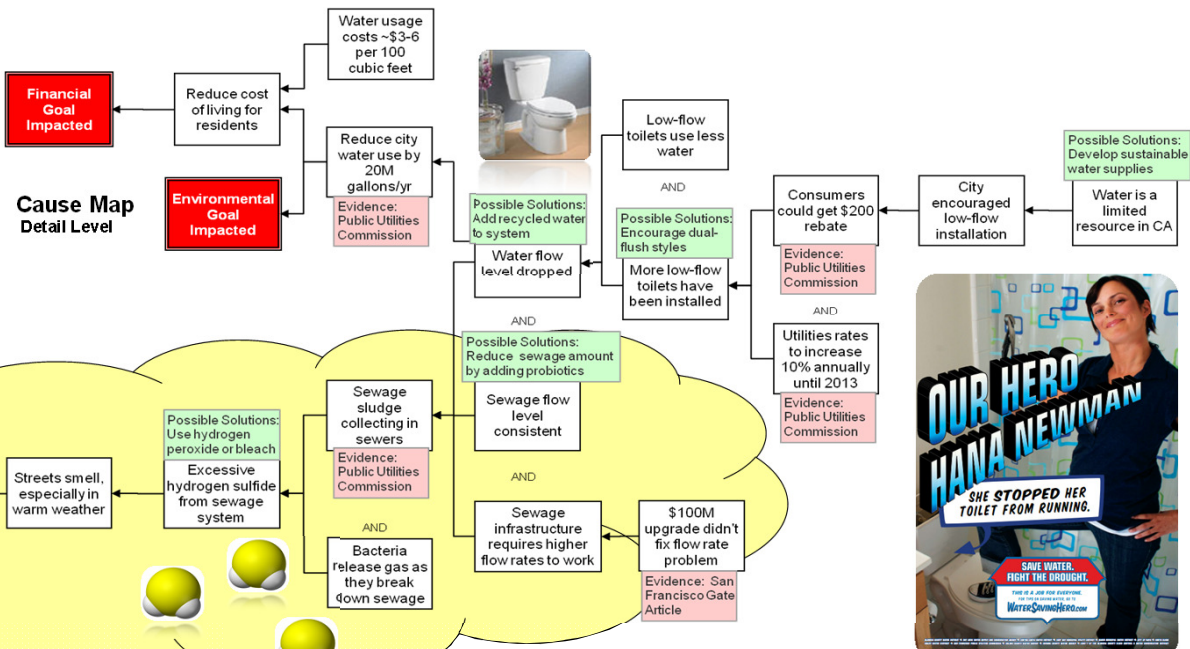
Financial Goal Impacted

Reduce cost of living for residents

Water usage costs ~$3-6 per 100 cubic feet

Environmental Goal Impacted

Reduce city water use by 20M gallons/yr

Evidence: Public Utilities Commission

Cause Map
Detail Level

Possible Solutions: Add recycled water to system

Water flow level dropped

Low-flow toilets use less water

AND

Possible Solutions: Encourage dual-flush styles

More low-flow toilets have been installed

Consumers could get $200 rebate

Evidence: Public Utilities Commission

City encouraged low-flow installation

Possible Solutions: Develop sustainable water supplies

Water is a limited resource in CA

AND

Utilities rates to increase 10% annually until 2013

Evidence: Public Utilities Commission

AND

Possible Solutions: Reduce sewage amount by adding probiotics

Sewage flow level consistent

Sewage sludge collecting in sewers

Evidence: Public Utilities Commission

Possible Solutions: Use hydrogen peroxide or bleach

Excessive hydrogen sulfide from sewage system

Streets smell, especially in warm weather

AND

Bacteria release gas as they break down sewage

AND

Sewage infrastructure requires higher flow rates to work

$100M upgrade didn't fix flow rate problem

Evidence: San Francisco Gate Article

OUR HERO HANA NEWMAN
SHE STOPPED HER TOILET FROM RUNNING.
SAVE WATER. FIGHT THE DROUGHT.
THIS IS A JOB FOR EVERYONE.
WaterSavingHero.com